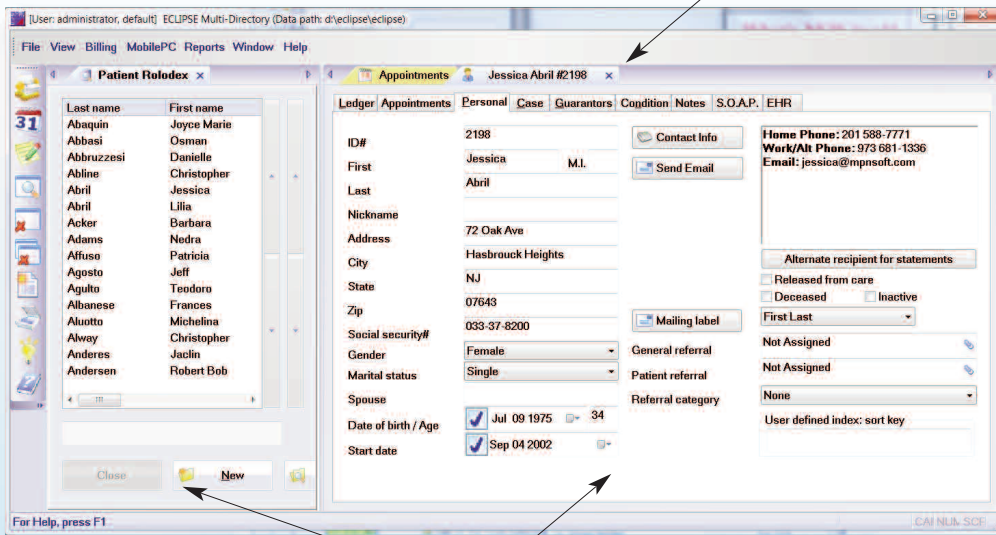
[User: administrator, default] ECLIPSE Multi-Directory (Data path: d:\eclipse\eclipse)

File View Billing MobilePC Reports Window Help

Patient Rolodex ×

| Last name | First name |
|---|---|
| Abaquin | Joyce Marie |
| Abbasi | Osman |
| Abbruzzesi | Danielle |
| Abline | Christopher |
| Abril | Jessica |
| Abril | Lilia |
| Acker | Barbara |
| Adams | Nedra |
| Affuso | Patricia |
| Agosto | Jeff |
| Agulto | Teodoro |
| Albanese | Frances |
| Aluotto | Michelina |
| Alway | Christopher |
| Anderes | Jaclin |
| Andersen | Robert Bob |

Close New

Appointments Jessica Abril #2198 ×

Ledger Appointments Personal Case Guarantors Condition Notes S.O.A.P. EHR

ID# 2198
First Jessica M.I.
Last Abril
Nickname
Address 72 Oak Ave
City Hasbrouck Heights
State NJ
Zip 07643
Social security# 033-37-8200
Gender Female
Marital status Single
Spouse
Date of birth / Age Jul 09 1975 34
Start date Sep 04 2002

Contact Info
Send Email
Mailing label
General referral
Patient referral
Referral category

Home Phone: 201 588-7771
Work/Alt Phone: 973 681-1336
Email: jessica@mpnsoft.com

Alternate recipient for statements
Released from care
Deceased Inactive
First Last
Not Assigned
Not Assigned
None
User defined index: sort key

For Help, press F1
CAP NUM SCRL